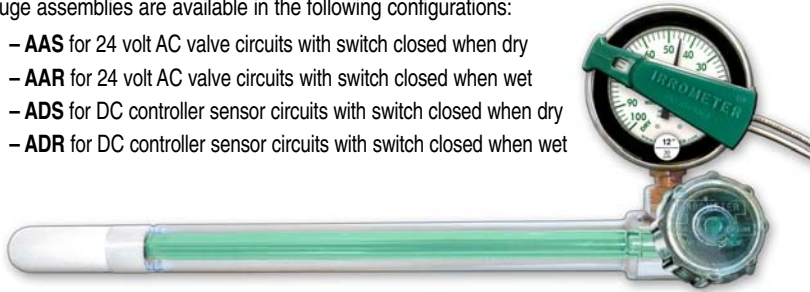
uge assemblies are available in the following configurations:

– **AAS** for 24 volt AC valve circuits with switch closed when dry
– **AAR** for 24 volt AC valve circuits with switch closed when wet
– **ADS** for DC controller sensor circuits with switch closed when dry
– **ADR** for DC controller sensor circuits with switch closed when wet

IRROMETER
40 50 40 30 90 100
12"